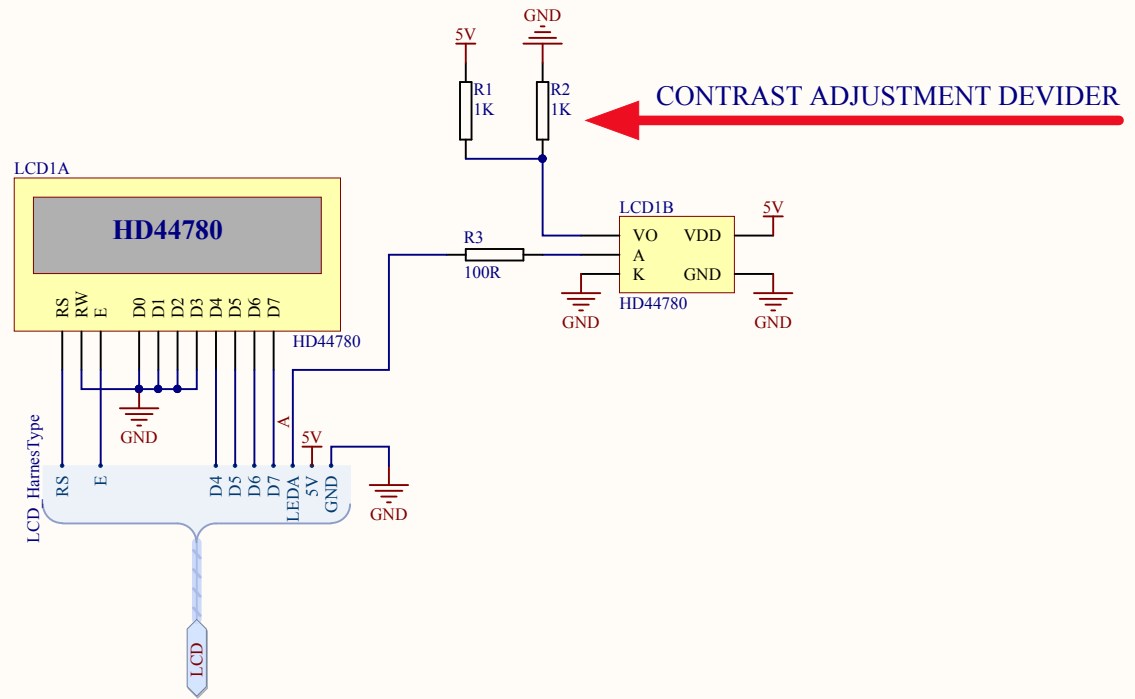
5V
GND
R1
1K
R2
1K
CONTRAST ADJUSTMENT DEVIDER
LCD1A
HD44780
RS RW E D0 D1 D2 D3 D4 D5 D6 D7
HD44780
GND
R3
100R
LCD1B
VO
A
K
VDD
GND
HD44780
5V
GND
GND
A
5V
LCD_HarnesType
RS E D4 D5 D6 D7 LEDA 5V GND
GND
LCD